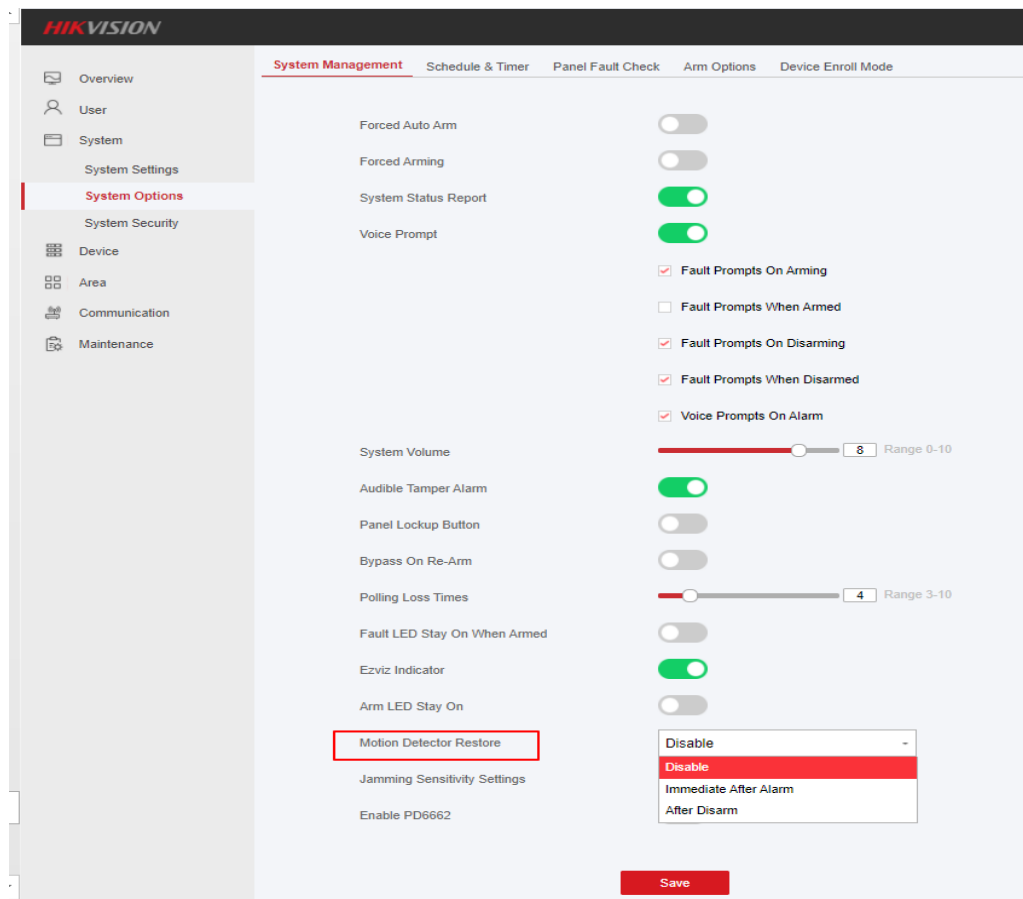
HIKVISION

Overview
User
System
System Settings
System Options
System Security
Device
Area
Communication
Maintenance

System Management
Schedule & Timer
Panel Fault Check
Arm Options
Device Enroll Mode

Forced Auto Arm
Forced Arming
System Status Report
Voice Prompt
Fault Prompts On Arming
Fault Prompts When Armed
Fault Prompts On Disarming
Fault Prompts When Disarmed
Voice Prompts On Alarm
System Volume
8
Range 0-10
Audible Tamper Alarm
Panel Lockup Button
Bypass On Re-Arm
Polling Loss Times
4
Range 3-10
Fault LED Stay On When Armed
Ezviz Indicator
Arm LED Stay On
Motion Detector Restore
Disable
Disable
Immediate After Alarm
After Disarm
Jamming Sensitivity Settings
Enable PD6662

Save